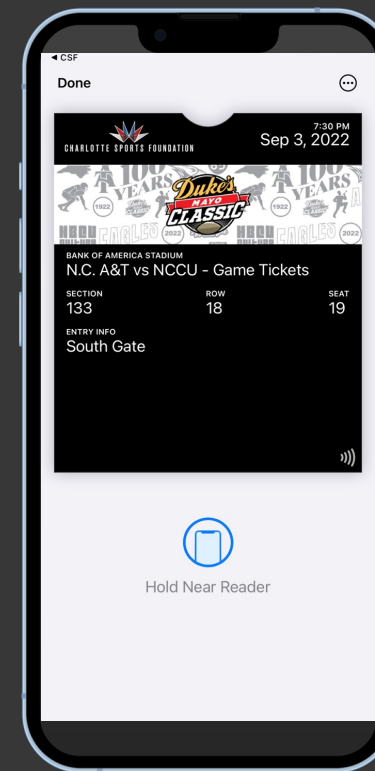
◀ CSF

Done

CHARLOTTE SPORTS FOUNDATION

7:30 PM
Sep 3, 2022

100 YEARS
1922
Duke's MAYO CLASSIC
2022
100 YEARS
EAGLES

BANK OF AMERICA STADIUM
N.C. A&T vs NCCU - Game Tickets

| SECTION | ROW | SEAT |
|---|---|---|
| 133 | 18 | 19 |

ENTRY INFO
South Gate

Hold Near Reader